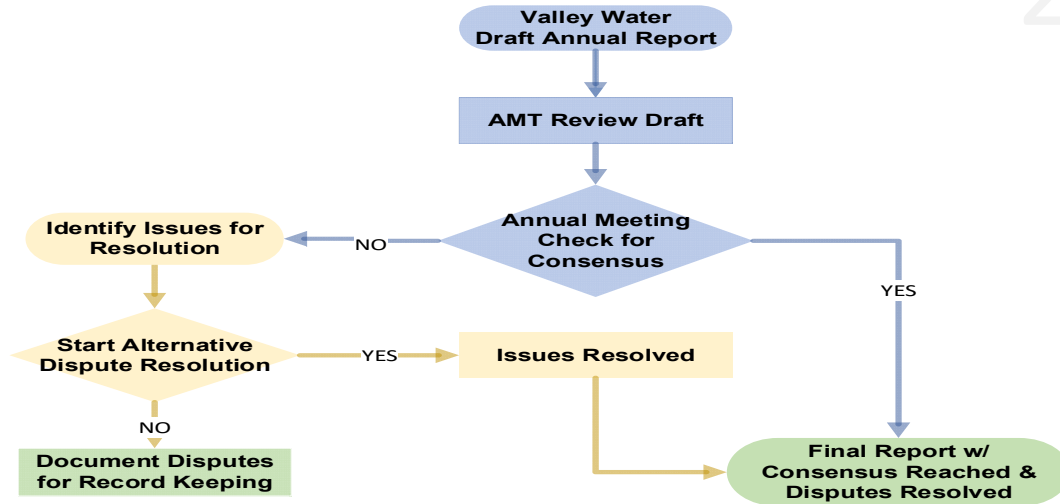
Valley Water
Draft Annual Report

AMT Review Draft

Annual Meeting
Check for
Consensus

NO

YES

Identify Issues for
Resolution

Start Alternative
Dispute Resolution

YES

Issues Resolved

NO

Document Disputes
for Record Keeping

Final Report w/
Consensus Reached &
Disputes Resolved